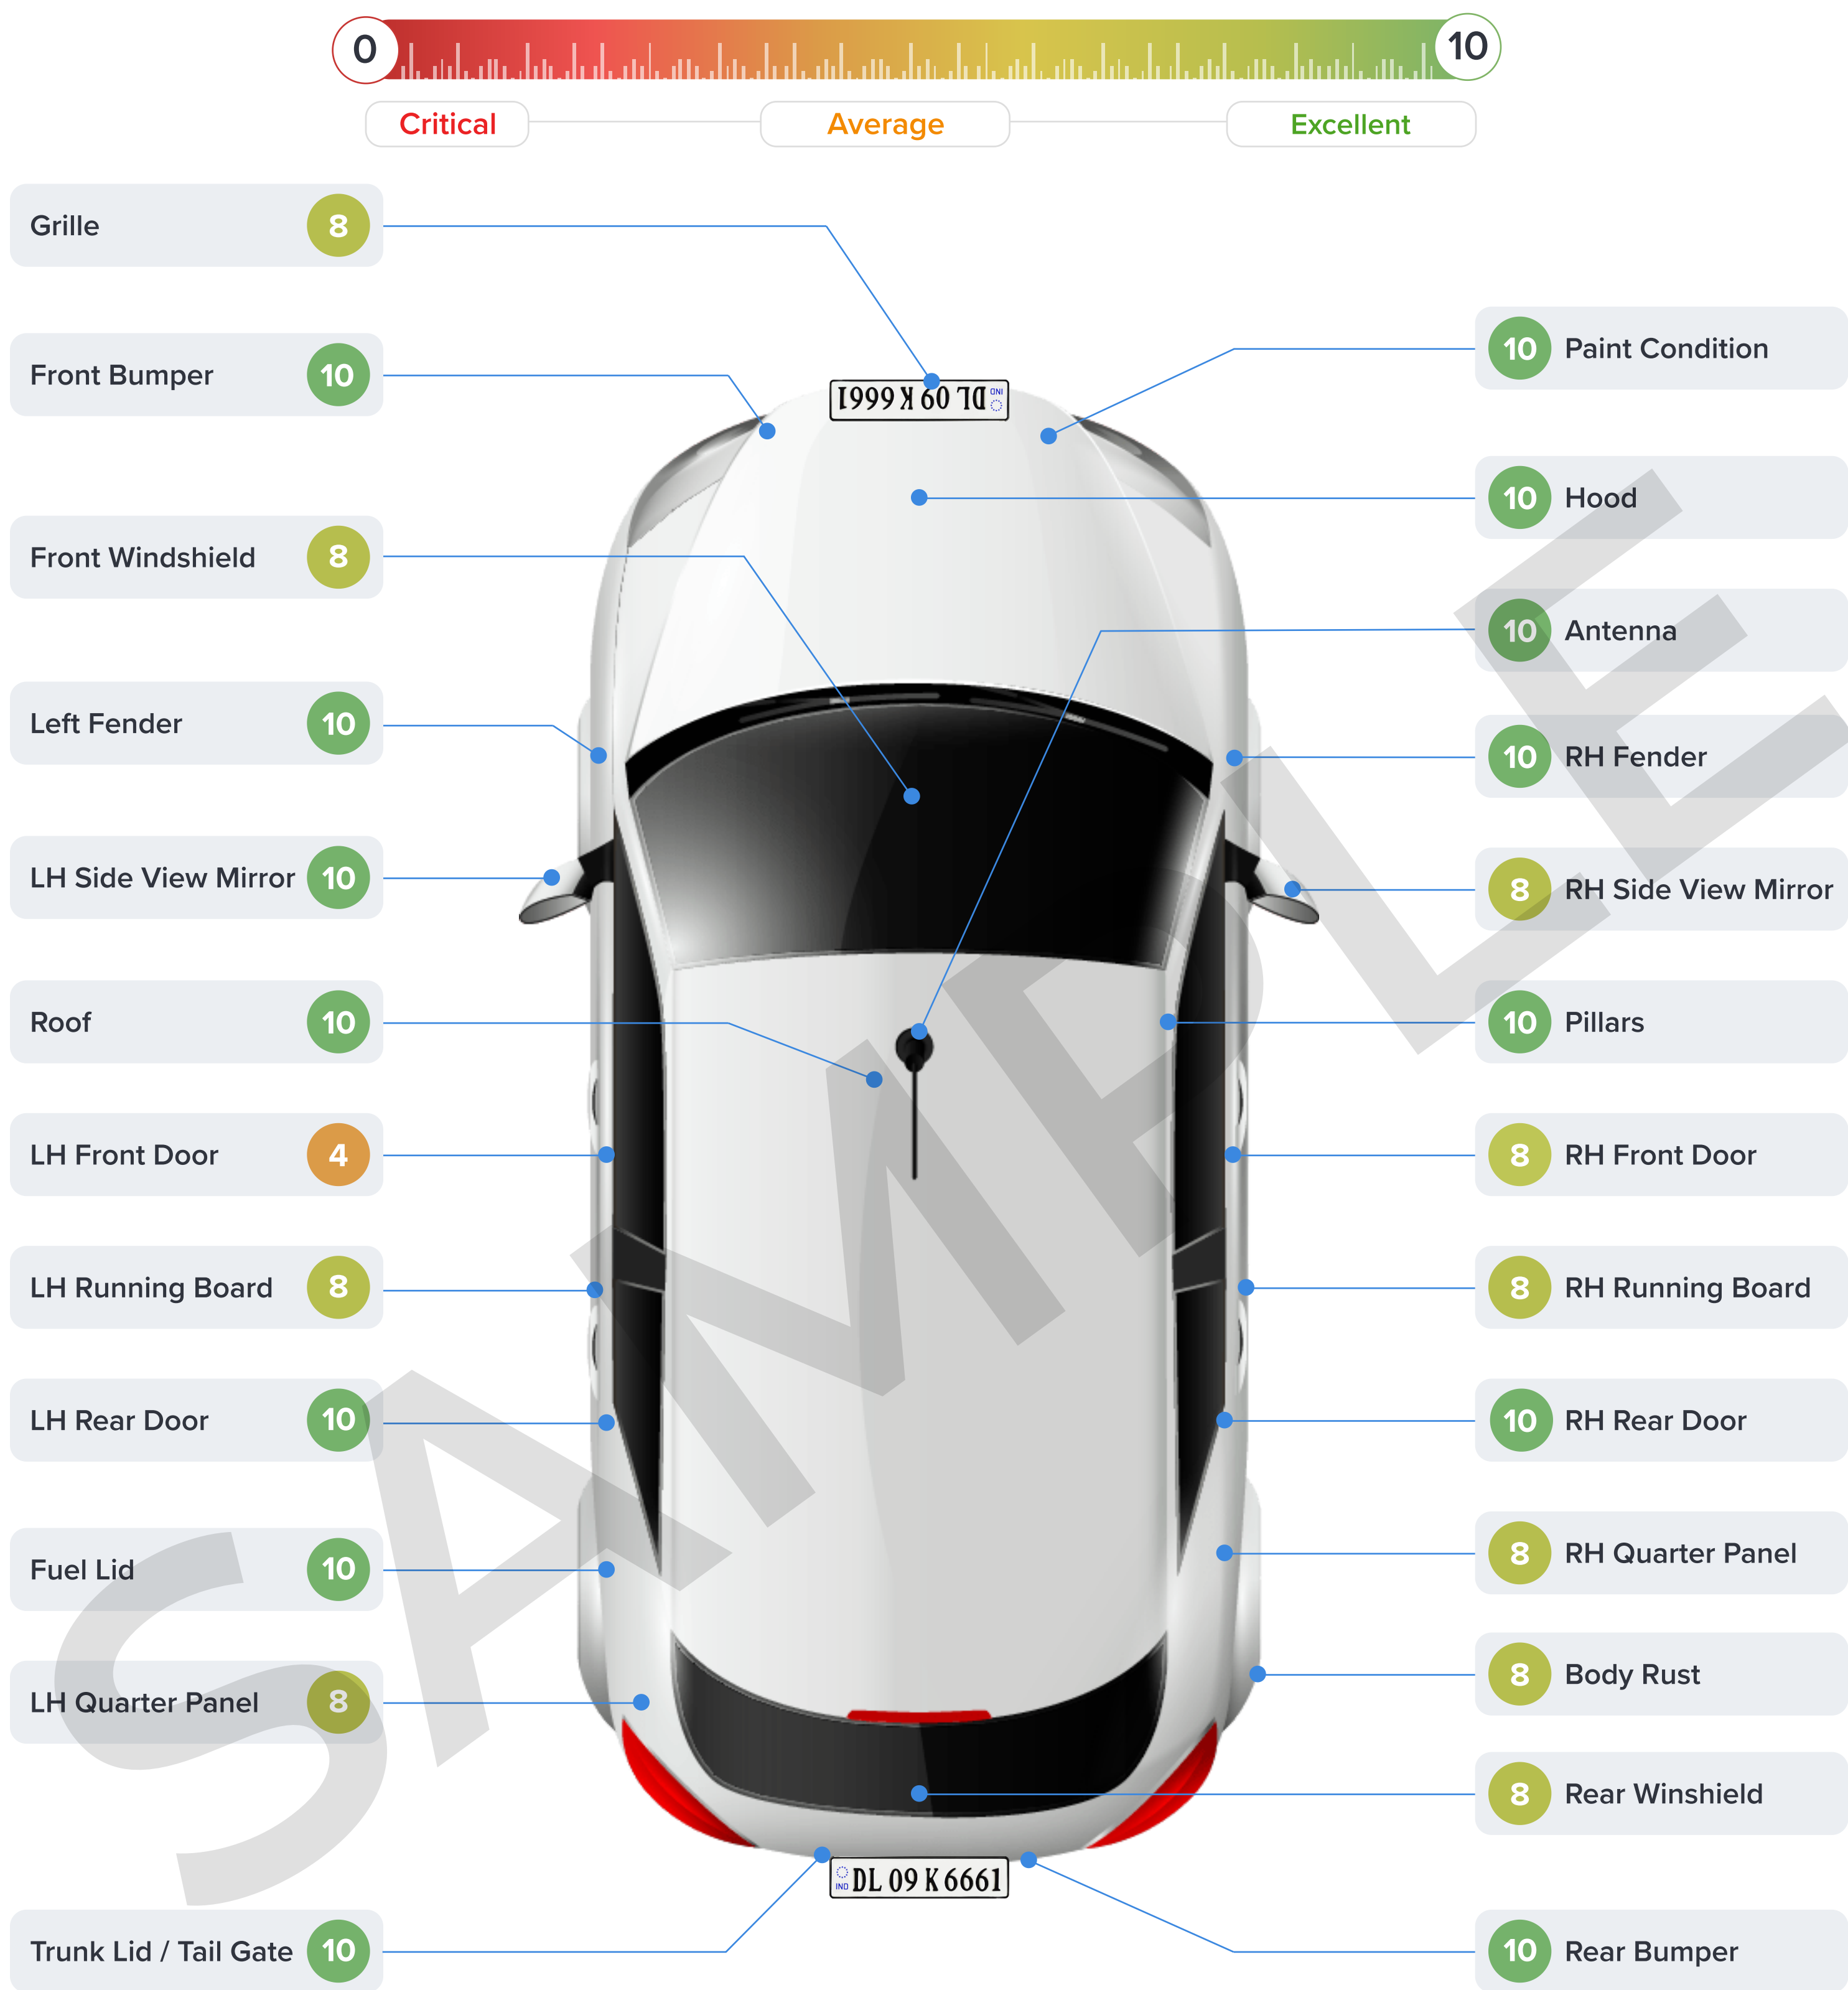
0

10

Critical

Average

Excellent

Grille 8

Front Bumper 10

Front Windshield 8

Left Fender 10

LH Side View Mirror 10

Roof 10

LH Front Door 4

LH Running Board 8

LH Rear Door 10

Fuel Lid 10

LH Quarter Panel 8

Trunk Lid / Tail Gate 10

10 Paint Condition

10 Hood

10 Antenna

10 RH Fender

8 RH Side View Mirror

10 Pillars

8 RH Front Door

8 RH Running Board

10 RH Rear Door

8 RH Quarter Panel

8 Body Rust

8 Rear Winshield

10 Rear Bumper

DL 09 K 6661

IND DL 09 K 6661

SAMPLE